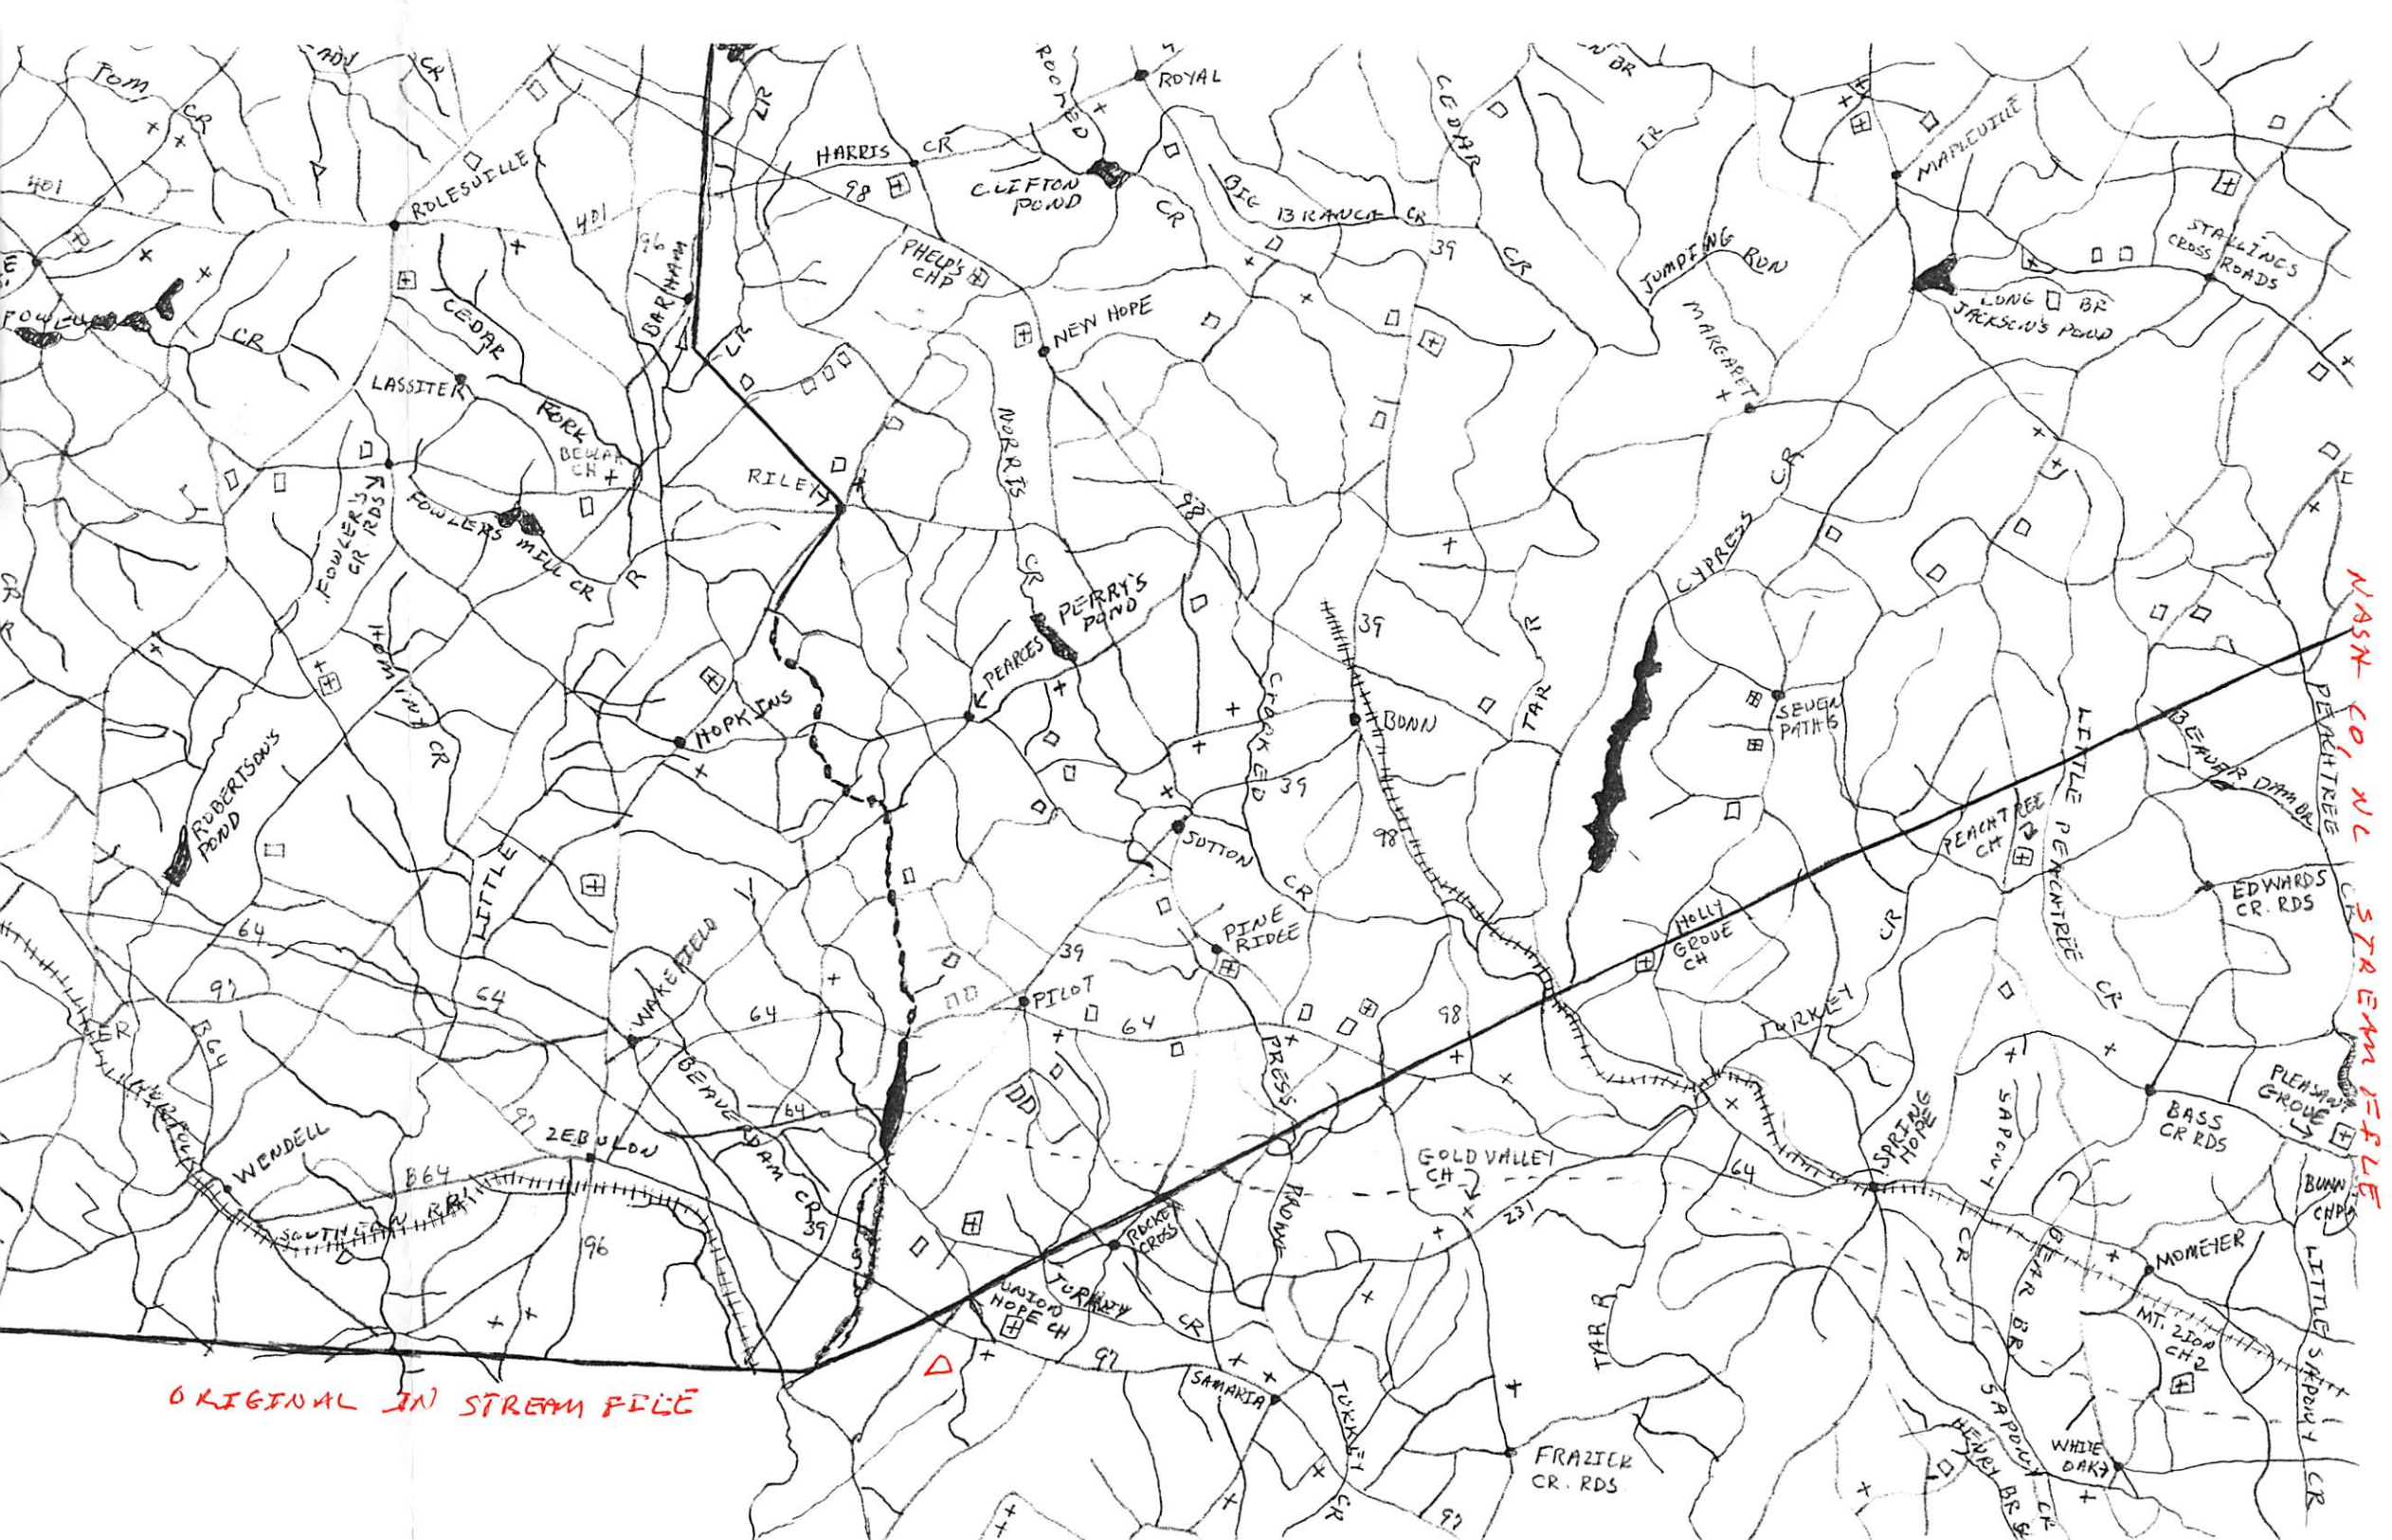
TOM CR
ADY CR
ROOKED
ROYAL
CEDAR
N BR
TR
MAPLEVILLE
401
ROLESVILLE
HARRIS CR
98
CLIFTON POND
CR
BIG BRANCH CR
39
CR
STALLINGS CROSS ROADS
JUMPING RUN
LONG BF JACKSON'S POND
401
96
BARNHAM
LR
LR
FOWLER
CR
CEDAR
PHELP'S CHP
NEW HOPE
MARGARET
LASSITER
FORK
BEULAH CH
RILEY
NORRIS
98
CYPRESS CR
FOWLERS CR RDS
FOWLERS MILL CR
R
CR
PERRY'S POND
PEARCES
39
TAR R
NASH CO, NC STREAM FILE
401
LITTLE CR
HOPKINS
CROOKED
BUNN
SEVEN PATHS
LITTLE PEACHTREE
PEACHTREE CR
BEAVER DAM BR
ROBERTSON'S POND
LITTLE
39
SUTTON
98
PEACHTREE CH
CR
64
PINE RIDGE
HOLLY GROVE CH
EDWARDS CR. RDS
91
64
WAKEFIELD
39
PILOT
CR
CR
ER
B64
64
64
98
TURKEY
PRESS
BEAVER DAM CR
64
PLEASANT GROVE
BASS CR RDS
97
ZEBULON
WENDELL
B64
SOUTHERN RR
96
39
GOLD VALLEY CH
231
SPRING HOPE
SAPONY
64
BUNN CHP
ROCKET CROSS
CR
MOMEYER
UNION HOPE CH
TURKEY
CR
TAR R
BEAR BR
LITTLE SAPONY
MT. ZION CH
97
SAMARIA
TURKEY
SAPONY CR
ORIGINAL IN STREAM FILE
HENRY BR
WHITE OAK
FRAZIER CR. RDS
CR
97
CR